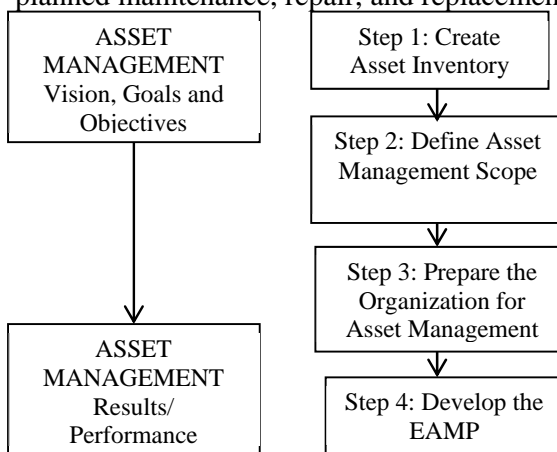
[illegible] maintenance, repair, and replacement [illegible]

ASSET MANAGEMENT Vision, Goals and Objectives

ASSET MANAGEMENT Results/ Performance

Step 1: Create Asset Inventory

Step 2: Define Asset Management Scope

Step 3: Prepare the Organization for Asset Management

Step 4: Develop the EAMP